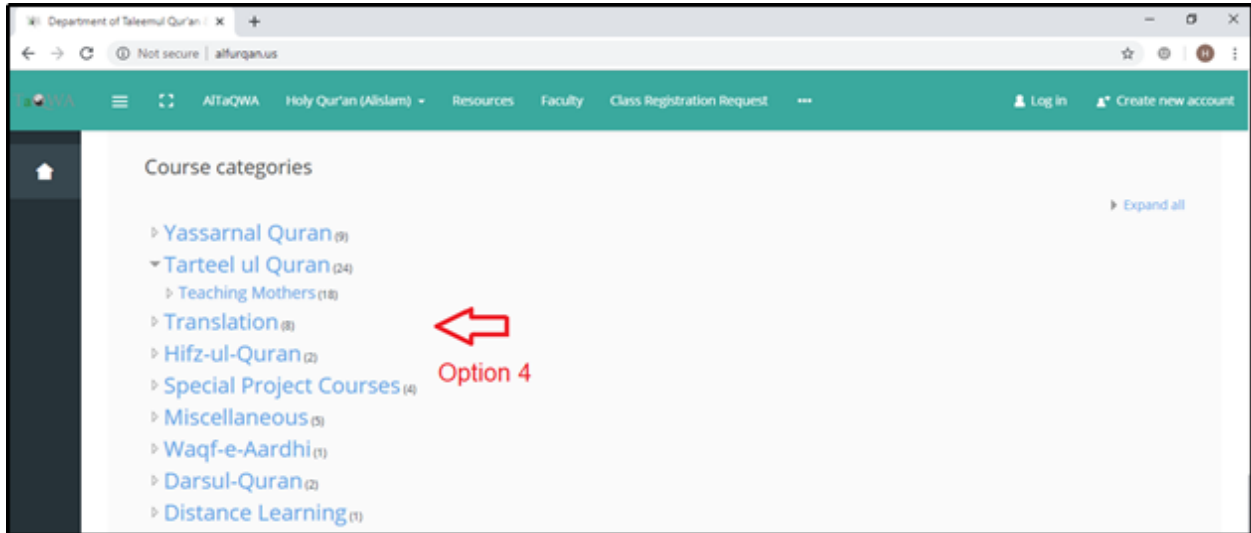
Department of Taleemul Qur'an

Not secure | alfurqan.us

AlTaQWA Holy Qur'an (Alislam) Resources Faculty Class Registration Request ••• Log in Create new account

Course categories

Expand all

Yassarnal Quran (9)
Tarteel ul Quran (24)
Teaching Mothers (18)
Translation (8)
Hifz-ul-Quran (2)
Special Project Courses (4)
Miscellaneous (5)
Waqf-e-Aardhi (1)
Darsul-Quran (2)
Distance Learning (1)

Option 4